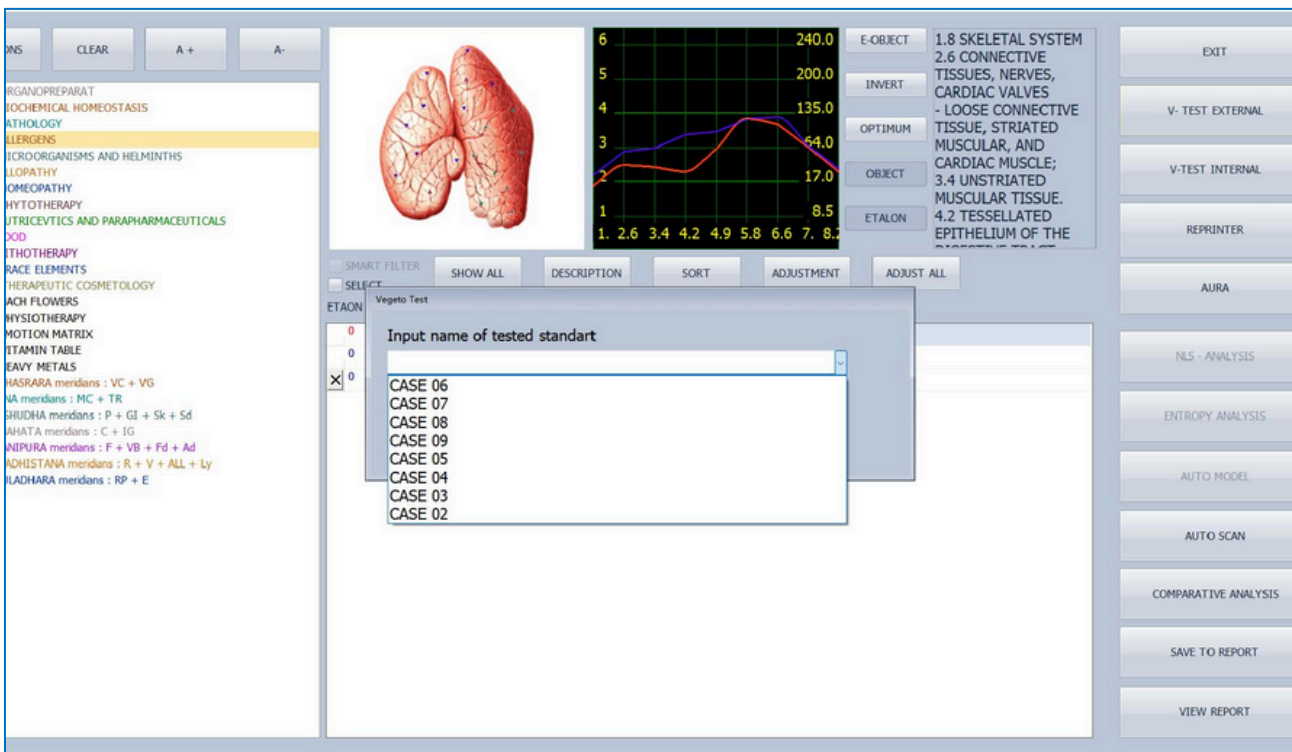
ONS CLEAR A + A-

RGANOPREPARAT
IOCHEMICAL HOMEOSTASIS
ATHOLOGY
LLERGENS
ICROORGANISMS AND HELMINTHS
LLOPATHY
OMEOPATHY
HYTOTHERAPY
UTRICEVTICS AND PARAPHARMACEUTICALS
OOD
ITHOTHERAPY
RACE ELEMENTS
HERAPEUTIC COSMETOLOGY
ACH FLOWERS
HYSIOTHERAPY
MOTION MATRIX
ITAMIN TABLE
EAVY METALS
HASRARA meridians : VC + VG
NA meridians : MC + TR
SHUDHA meridians : P + GI + Sk + Sd
AHATA meridians : C + IG
NIPURA meridians : F + VB + Fd + Ad
ADHISTANA meridians : R + V + ALL + Ly
ULADHARA meridians : RP + E

6 5 4 3 2 1
240.0 200.0 135.0 64.0 17.0 8.5
1. 2.6 3.4 4.2 4.9 5.8 6.6 7. 8.2

E-OBJECT
INVERT
OPTIMUM
OBJECT
ETALON

1.8 SKELETAL SYSTEM
2.6 CONNECTIVE TISSUES, NERVES, CARDIAC VALVES
- LOOSE CONNECTIVE TISSUE, STRIATED MUSCULAR, AND CARDIAC MUSCLE;
3.4 UNSTRIATED MUSCULAR TISSUE.
4.2 TESSELLATED EPITHELIUM OF THE

SMART FILTER
SELECT
SHOW ALL DESCRIPTION SORT ADJUSTMENT ADJUST ALL
ETAON

0
0
0

Vegeto Test
Input name of tested standart
CASE 06
CASE 07
CASE 08
CASE 09
CASE 05
CASE 04
CASE 03
CASE 02

EXIT
V- TEST EXTERNAL
V-TEST INTERNAL
REPRINTER
AURA
NLS - ANALYSIS
ENTROPY ANALYSIS
AUTO MODEL
AUTO SCAN
COMPARATIVE ANALYSIS
SAVE TO REPORT
VIEW REPORT